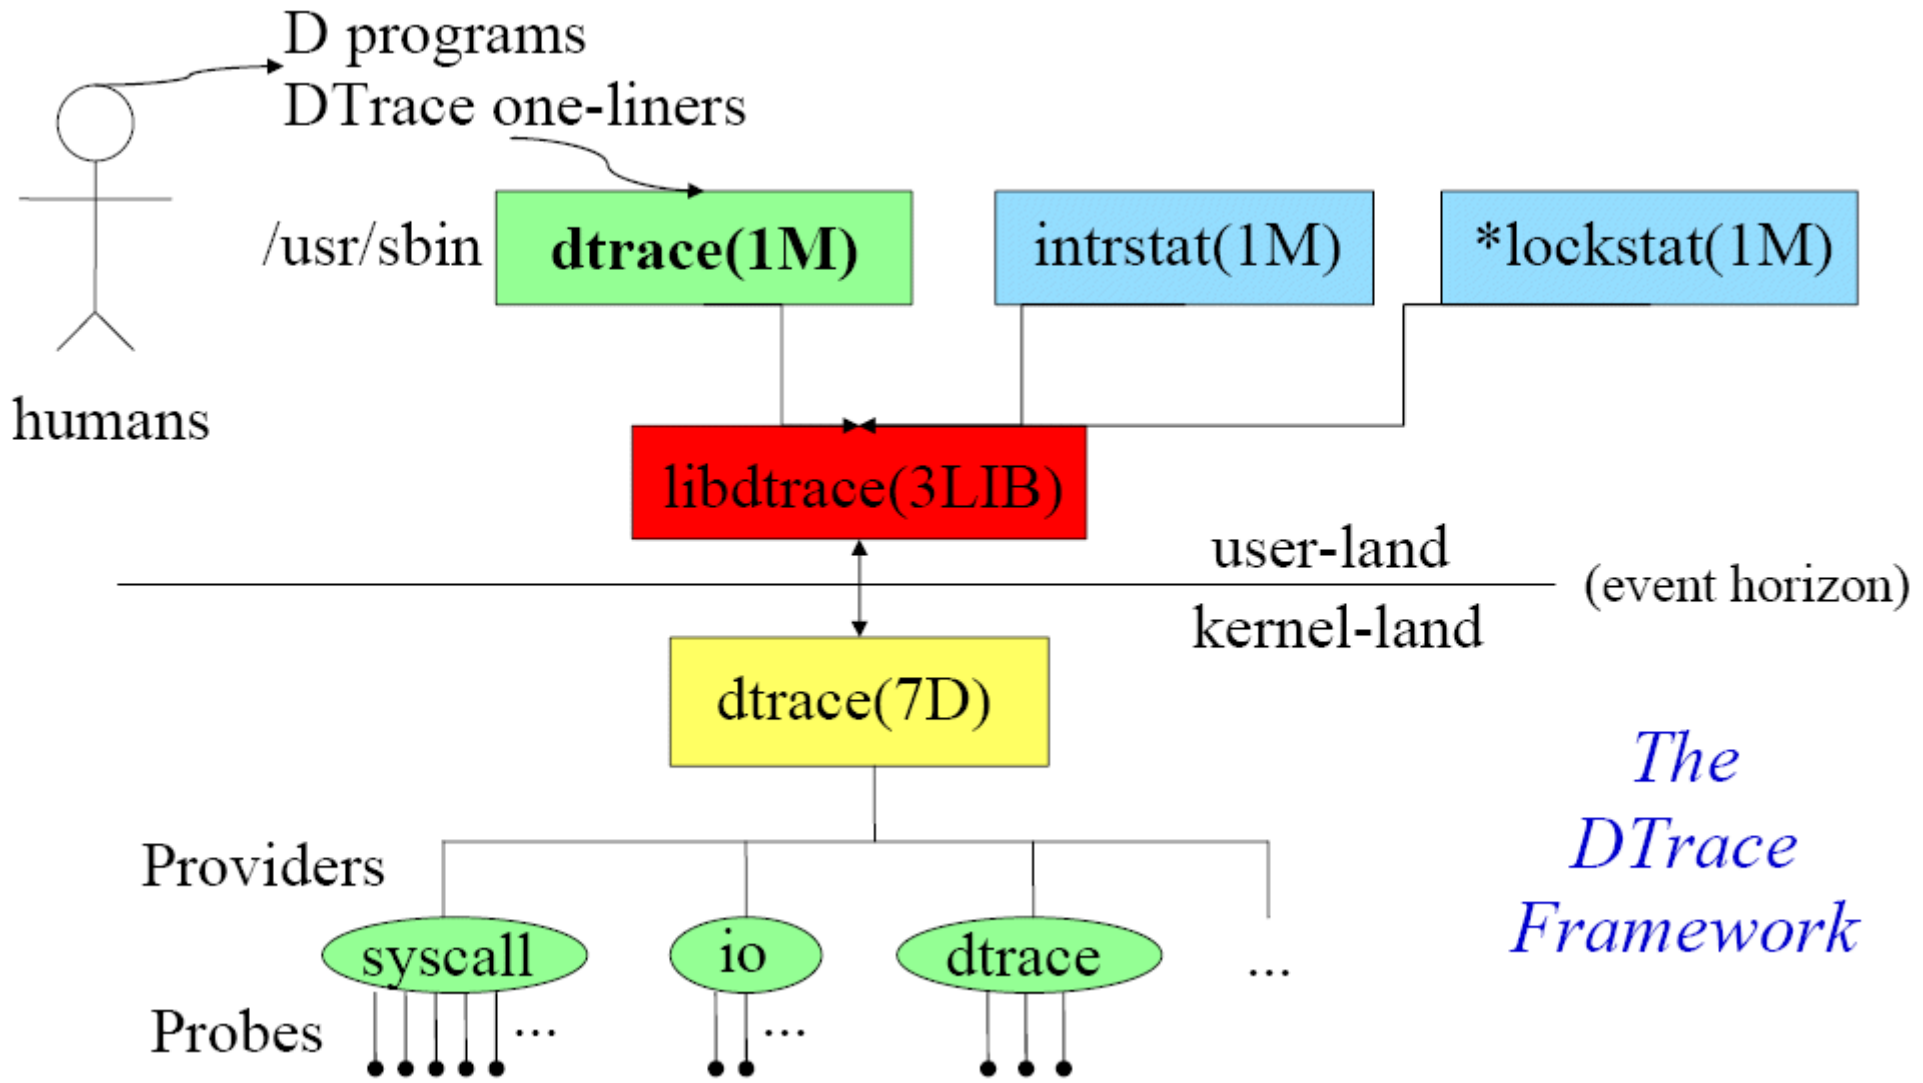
D programs
DTrace one-liners

humans

/usr/sbin **dtrace(1M)** intrstat(1M) *lockstat(1M)

libdtrace(3LIB)

user-land
(event horizon)
kernel-land

dtrace(7D)

The DTrace Framework

Providers

syscall io dtrace ...

Probes ... ...